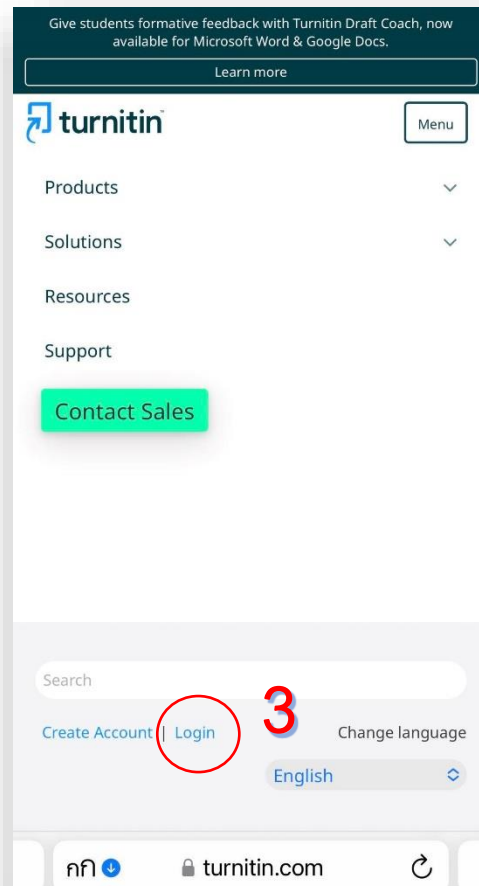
Give students formative feedback with Turnitin Draft Coach, now available for Microsoft Word & Google Docs.

Learn more

turnitin

Menu

Products

Solutions

Resources

Support

Contact Sales

Search

Create Account | Login

3

Change language

English

กก turnitin.com